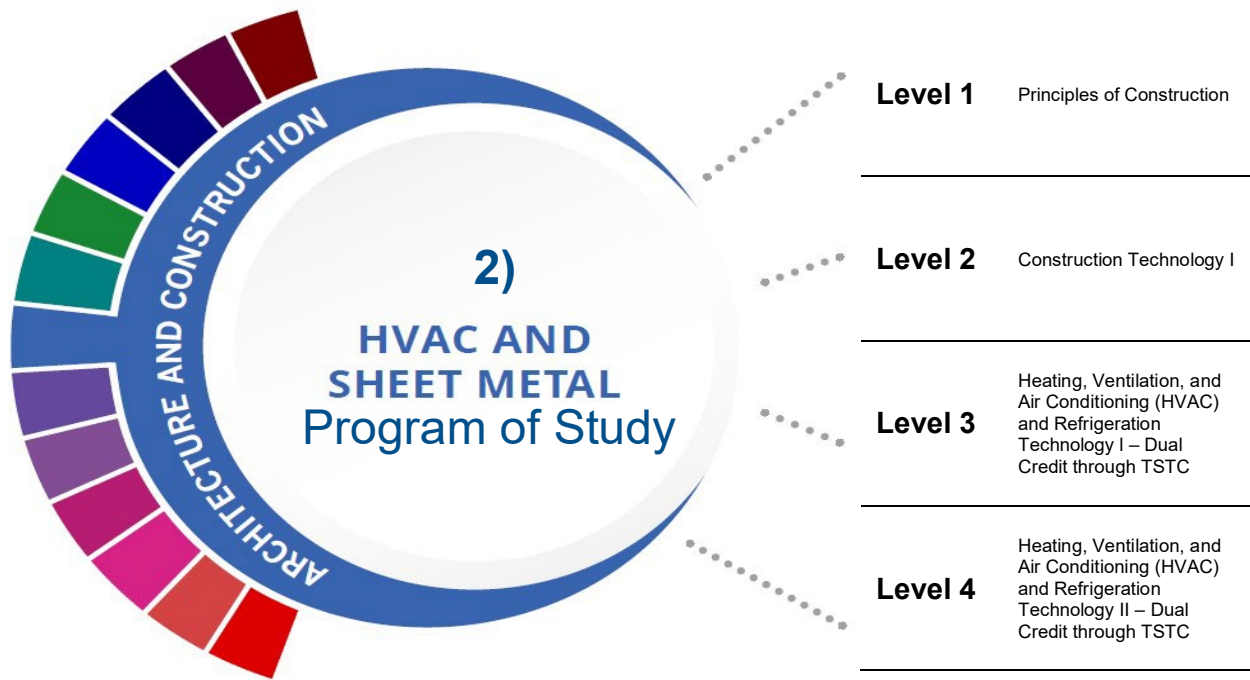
ARCHITECTURE AND CONSTRUCTION

2)

HVAC AND SHEET METAL
Program of Study

| Level 1 | Principles of Construction |
|---|---|
| Level 2 | Construction Technology I |
| Level 3 | Heating, Ventilation, and Air Conditioning (HVAC) and Refrigeration Technology I – Dual Credit through TSTC |
| Level 4 | Heating, Ventilation, and Air Conditioning (HVAC) and Refrigeration Technology II – Dual Credit through TSTC |